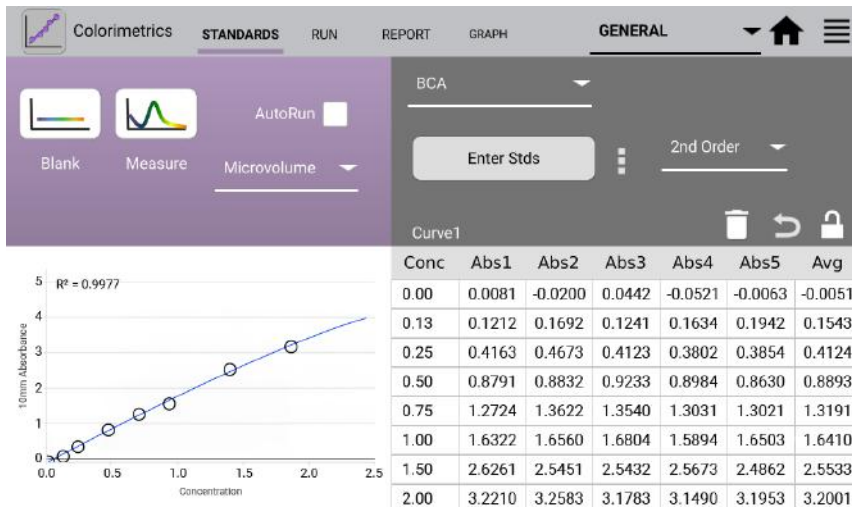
Colorimetrics STANDARDS RUN REPORT GRAPH GENERAL

Blank Measure AutoRun

Microvolume

BCA

Enter Stds

2nd Order

Curve1

$R^2 = 0.9977$

10mm Absorbance

Concentration

5 4 3 2 1 0

0.0 0.5 1.0 1.5 2.0 2.5

| Conc | Abs1 | Abs2 | Abs3 | Abs4 | Abs5 | Avg |
|---|---|---|---|---|---|---|
| 0.00 | 0.0081 | -0.0200 | 0.0442 | -0.0521 | -0.0063 | -0.0051 |
| 0.13 | 0.1212 | 0.1692 | 0.1241 | 0.1634 | 0.1942 | 0.1543 |
| 0.25 | 0.4163 | 0.4673 | 0.4123 | 0.3802 | 0.3854 | 0.4124 |
| 0.50 | 0.8791 | 0.8832 | 0.9233 | 0.8984 | 0.8630 | 0.8893 |
| 0.75 | 1.2724 | 1.3622 | 1.3540 | 1.3031 | 1.3021 | 1.3191 |
| 1.00 | 1.6322 | 1.6560 | 1.6804 | 1.5894 | 1.6503 | 1.6410 |
| 1.50 | 2.6261 | 2.5451 | 2.5432 | 2.5673 | 2.4862 | 2.5533 |
| 2.00 | 3.2210 | 3.2583 | 3.1783 | 3.1490 | 3.1953 | 3.2001 |